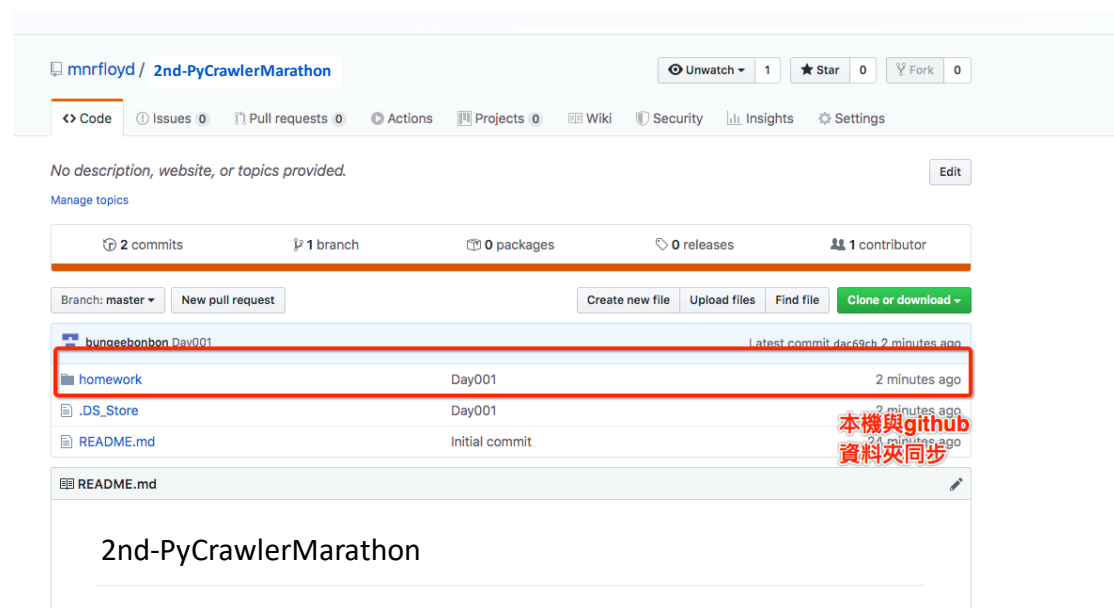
mnrfloyd / 2nd-PyCrawlerMarathon

Unwatch 1 Star 0 Fork 0

Code Issues 0 Pull requests 0 Actions Projects 0 Wiki Security Insights Settings

No description, website, or topics provided.

Edit

Manage topics

2 commits 1 branch 0 packages 0 releases 1 contributor

Branch: master New pull request Create new file Upload files Find file Clone or download

bungeebonbon Day001 Latest commit dac69cb 2 minutes ago

| | | |
|---|---|---|
| homework | Day001 | 2 minutes ago |
| .DS_Store | Day001 | 2 minutes ago |
| README.md | Initial commit | 24 minutes ago |

本機與github
資料夾同步

README.md

2nd-PyCrawlerMarathon